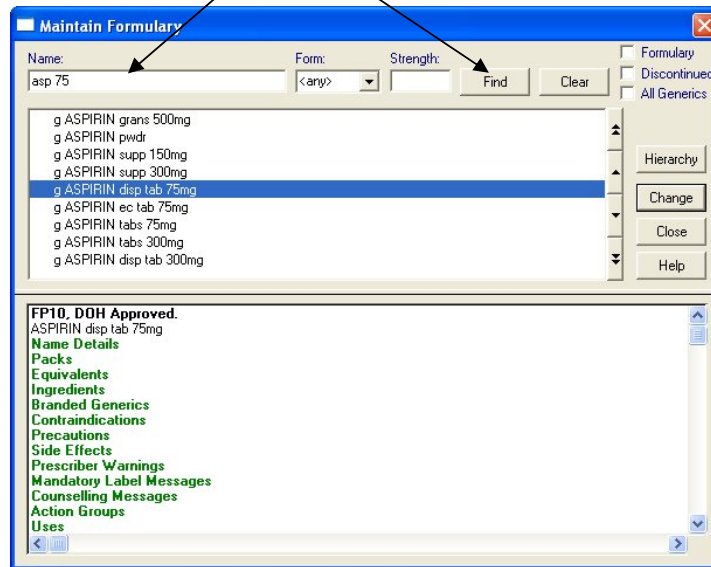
Maintain Formulary

Name:
asp 75

Form:
<any>

Strength:

Find

Clear

Formulary
Discontinued
All Generics

g ASPIRIN grans 500mg
g ASPIRIN pwdr
g ASPIRIN supp 150mg
g ASPIRIN supp 300mg
g ASPIRIN disp tab 75mg
g ASPIRIN ec tab 75mg
g ASPIRIN tabs 75mg
g ASPIRIN tabs 300mg
g ASPIRIN disp tab 300mg

Hierarchy
Change
Close
Help

FP10, DOH Approved.
ASPIRIN disp tab 75mg
Name Details
Packs
Equivalents
Ingredients
Branded Generics
Contraindications
Precautions
Side Effects
Prescriber Warnings
Mandatory Label Messages
Counselling Messages
Action Groups
Uses